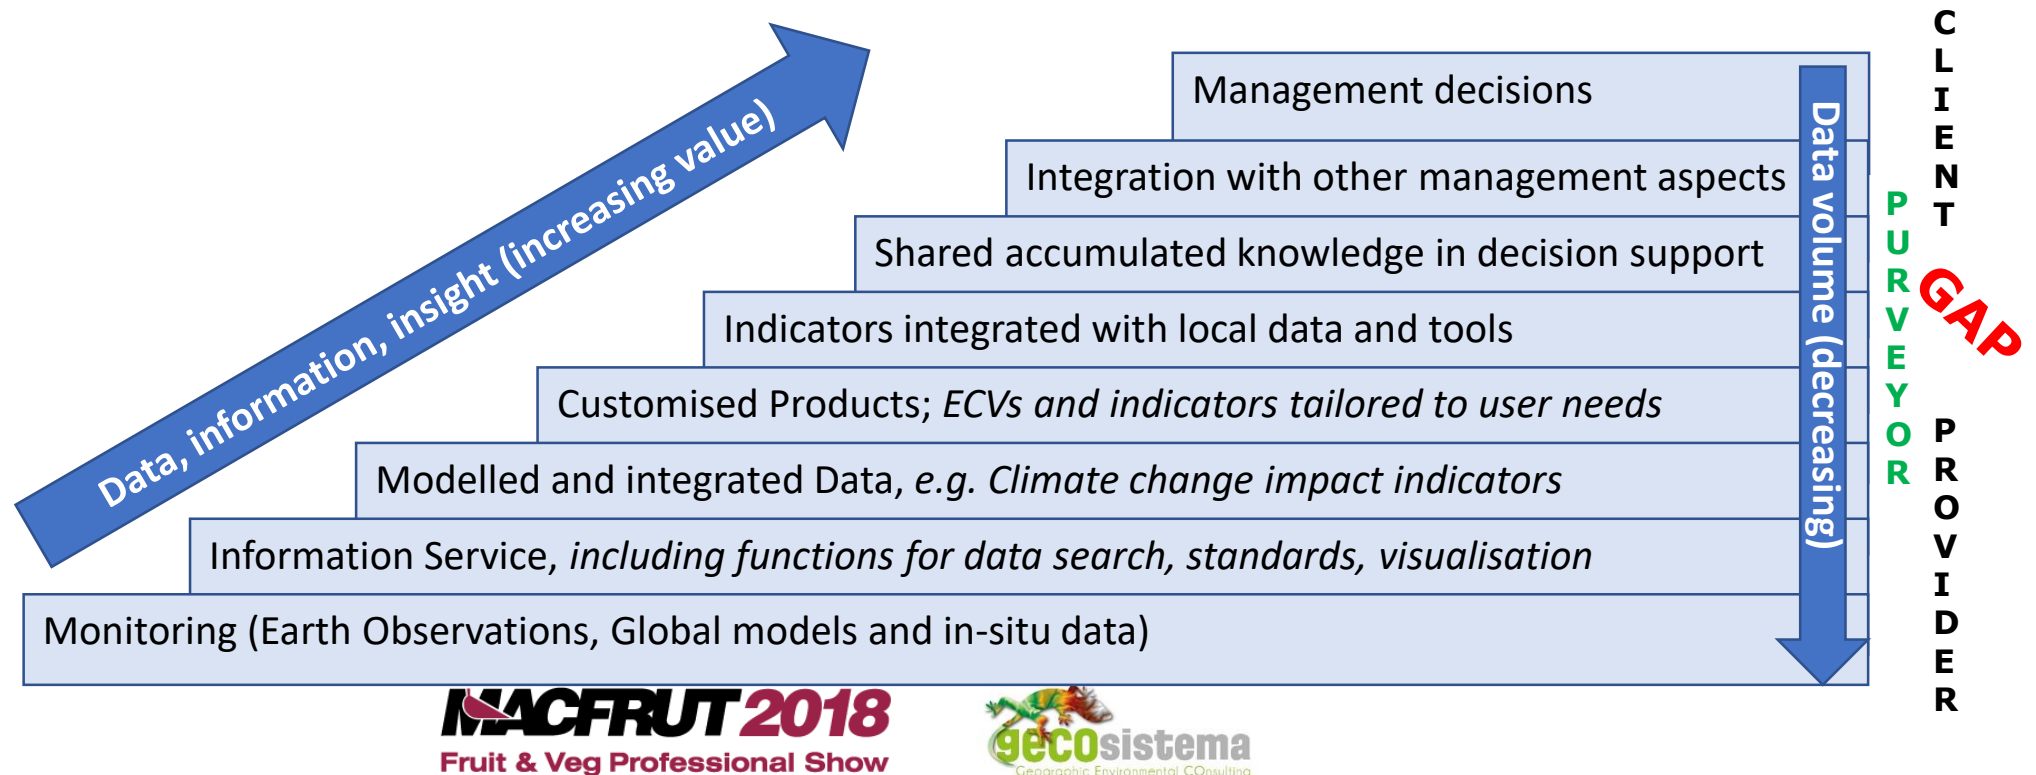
Data, information, insight (increasing value)

Management decisions

Integration with other management aspects

Shared accumulated knowledge in decision support

Indicators integrated with local data and tools

Customised Products; *ECVs and indicators tailored to user needs*

Modelled and integrated Data, *e.g. Climate change impact indicators*

Information Service, *including functions for data search, standards, visualisation*

Monitoring (Earth Observations, Global models and in-situ data)

Data volume (decreasing)

PURVEYOR

CLIENT

GAP

PROVIDER

MACFRUT 2018
Fruit & Veg Professional Show

gecosistema
Geographic Environmental COnsulting